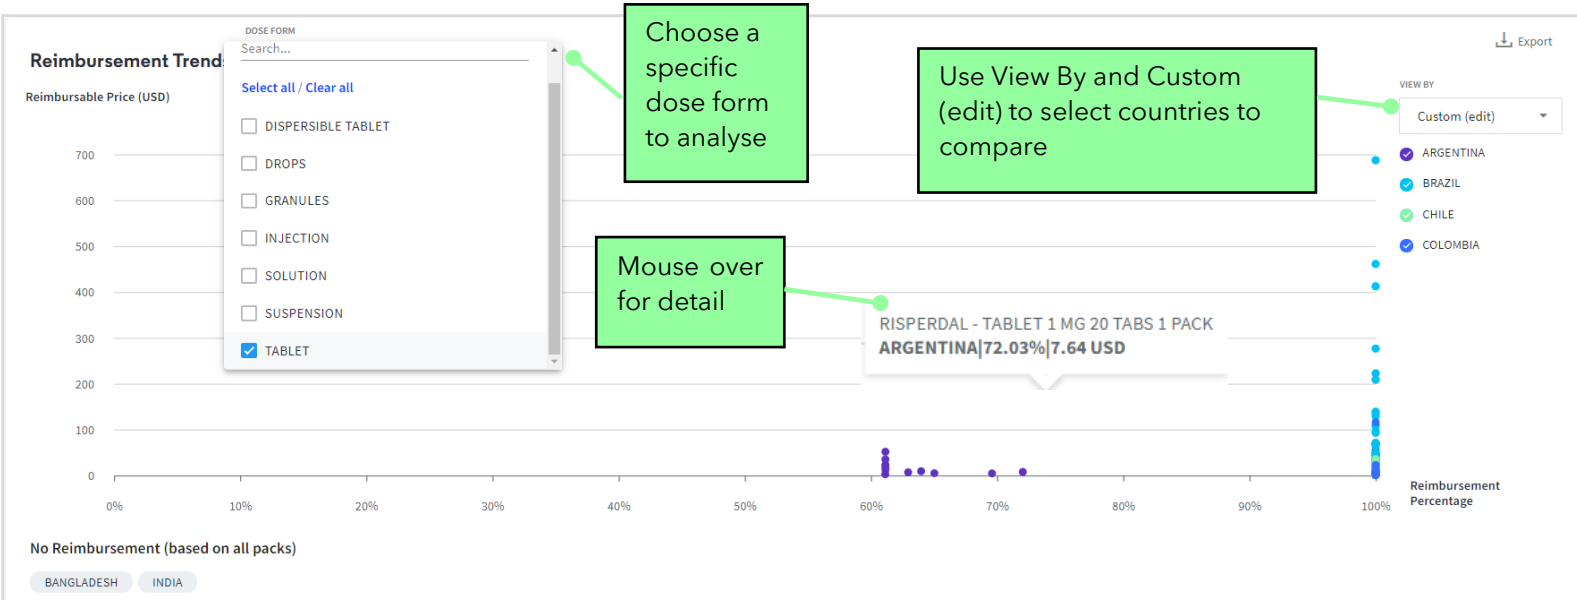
Reimbursement Trend

Reimbursable Price (USD)

DOSE FORM

Search...

Select all / Clear all

DISPERSIBLE TABLET

DROPS

GRANULES

INJECTION

SOLUTION

SUSPENSION

TABLET

Choose a specific dose form to analyse

Use View By and Custom (edit) to select countries to compare

Export

VIEW BY

Custom (edit)

ARGENTINA

BRAZIL

CHILE

COLOMBIA

Mouse over for detail

RISPERDAL - TABLET 1 MG 20 TABS 1 PACK
ARGENTINA|72.03%|7.64 USD

700

600

500

400

300

200

100

0

0%

10%

20%

30%

40%

50%

60%

70%

80%

90%

100%

Reimbursement Percentage

No Reimbursement (based on all packs)

BANGLADESH

INDIA